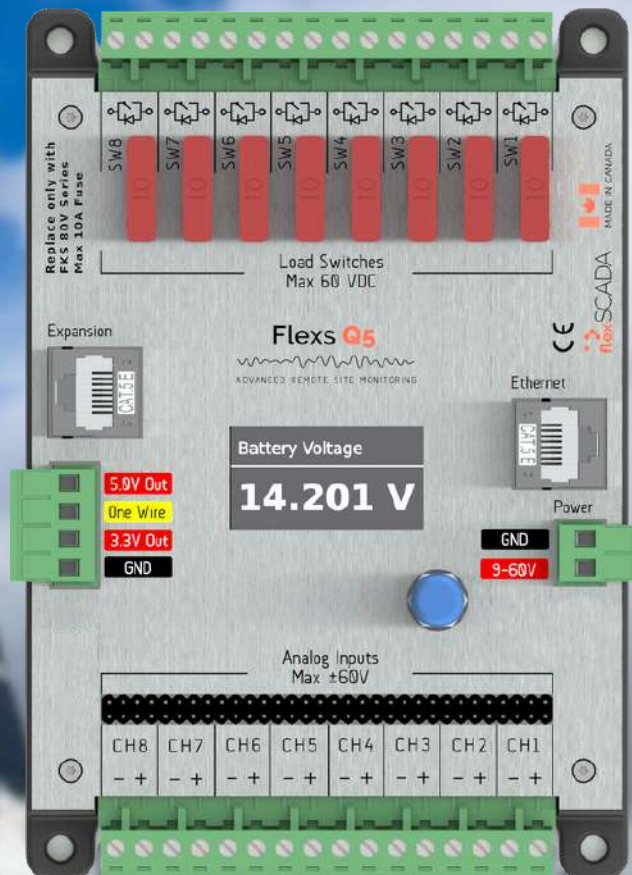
Replace only with FKS 80V Series Max 10A Fuse

SW8 SW7 SW6 SW5 SW4 SW3 SW2 SW1

10 10 10 10 10 10 10 10

MADE IN CANADA

Load Switches
Max 60 VDC

Expansion

CAT5E

Flexs Q5

ADVANCED REMOTE SITE MONITORING

CE

flex SCADA

Ethernet

CAT5E

Battery Voltage

14.201 V

5.0V Out
One Wire
3.3V Out
GND

Power

GND
9-60V

Analog Inputs
Max ±60V

CH8 CH7 CH6 CH5 CH4 CH3 CH2 CH1

– + – + – + – + – + – + – + – +